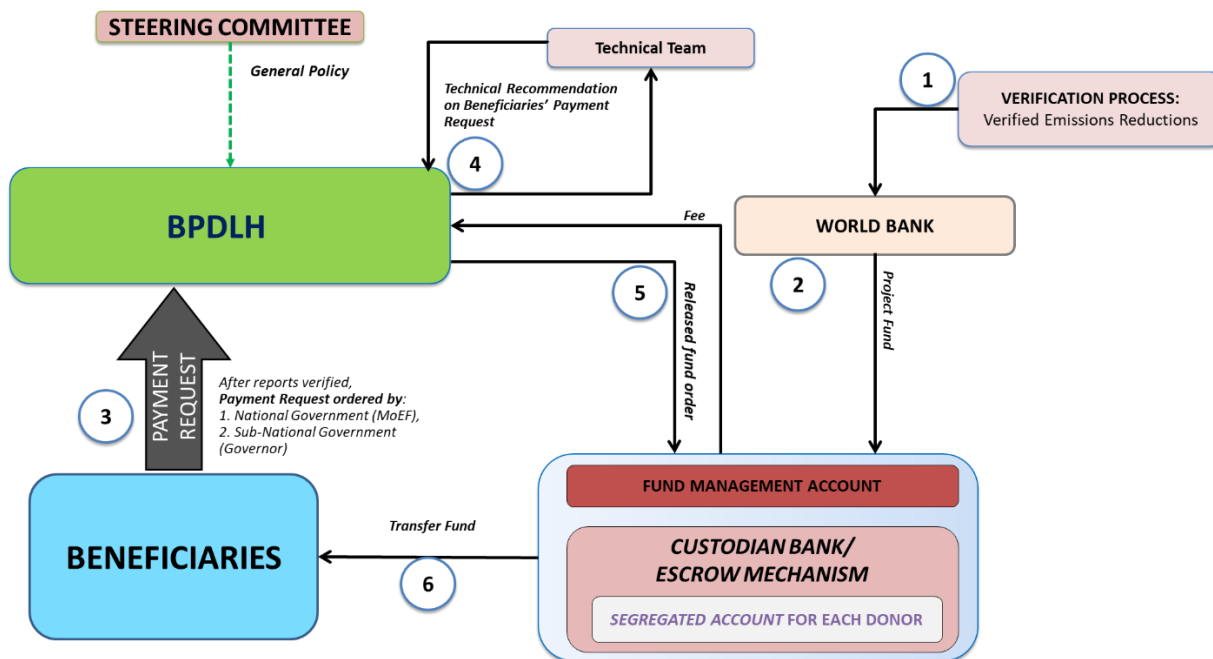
STEERING COMMITTEE

General Policy

Technical Team

Technical Recommendation on Beneficiaries' Payment Request

1

VERIFICATION PROCESS:
Verified Emissions Reductions

4

BPDLH

Fee

WORLD BANK

5

Released fund order

2

Project Fund

PAYMENT REQUEST

3

After reports verified,
**Payment Request ordered by:**
1. National Government (MoEF),
2. Sub-National Government (Governor)

BENEFICIARIES

Transfer Fund

6

FUND MANAGEMENT ACCOUNT

CUSTODIAN BANK/
ESCROW MECHANISM

SEGREGATED ACCOUNT FOR EACH DONOR